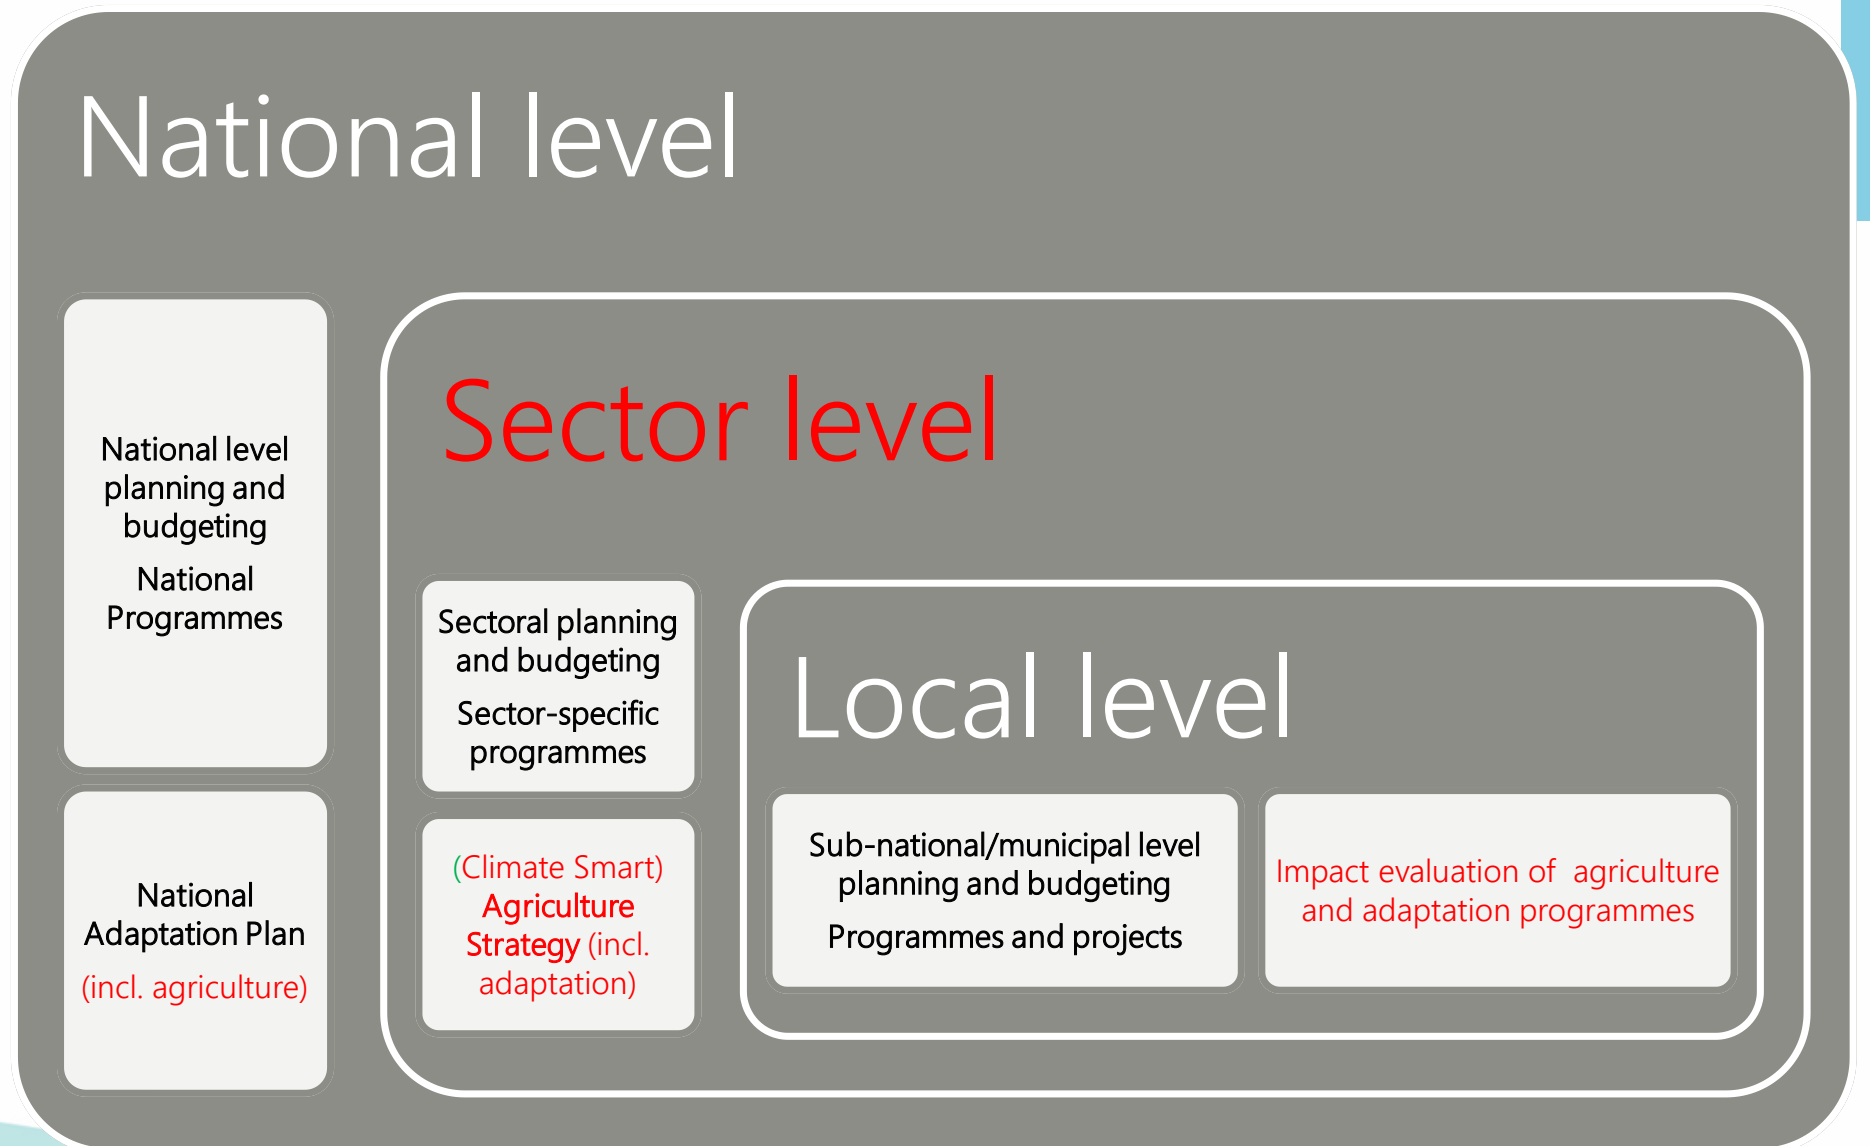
National level

National level planning and budgeting

National Programmes

National Adaptation Plan

(incl. agriculture)

Sector level

Sectoral planning and budgeting

Sector-specific programmes

(Climate Smart) Agriculture Strategy (incl. adaptation)

Local level

Sub-national/municipal level planning and budgeting

Programmes and projects

Impact evaluation of agriculture and adaptation programmes